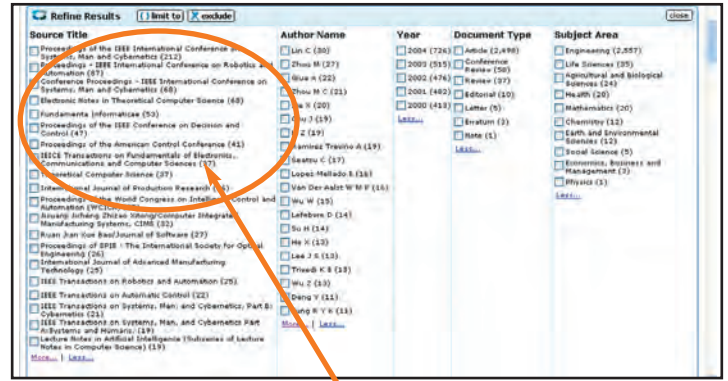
Refine Results  limit to  exclude  close

Source Title
Proceedings of the IEEE International Conference on Systems, Man and Cybernetics (212)
Proceedings - IEEE International Conference on Robotics and Automation (87)
Conference Proceedings - IEEE International Conference on Systems, Man and Cybernetics (68)
Electronic Notes in Theoretical Computer Science (68)
Fundamenta Informaticae (53)
Proceedings of the IEEE Conference on Decision and Control (47)
Proceedings of the American Control Conference (41)
IEICE Transactions on Fundamentals of Electronics, Communications and Computer Sciences (37)
Theoretical Computer Science (37)
International Journal of Production Research (36)
Proceedings of the World Congress on Intelligent Control and Automation (WCICA) (33)
Jisuanji Jicheng Zhizao Xitong/Computer Integrated Manufacturing Systems, CIMS (32)
Ruan Jian Xue Bao/Journal of Software (27)
Proceedings of SPIE - The International Society for Optical Engineering (26)
International Journal of Advanced Manufacturing Technology (25)
IEEE Transactions on Robotics and Automation (25)
IEEE Transactions on Automatic Control (22)
IEEE Transactions on Systems, Man, and Cybernetics, Part B: Cybernetics (21)
IEEE Transactions on Systems, Man, and Cybernetics Part A:Systems and Humans. (19)
Lecture Notes in Artificial Intelligence (Subseries of Lecture Notes in Computer Science) (19)
More... | Less...

Author Name
Lin C (30)
Zhou M (27)
Giua A (22)
Zhou M C (21)
Xie X (20)
Zhu J (19)
Li Z (19)
Ramirez Trevino A (19)
Seatzu C (17)
Lopez Mellado E (16)
Van Der Aalst W M P (16)
Wu W (15)
Lefebvre D (14)
Su H (14)
He X (13)
Lee J S (13)
Trivedi K S (13)
Wu Z (13)
Deng Y (11)
Fung R Y K (11)
More... | Less...

Year
2004 (726)
2003 (515)
2002 (476)
2001 (482)
2000 (413)
Less...

Document Type
Article (2,498)
Conference Review (50)
Review (37)
Editorial (10)
Letter (5)
Erratum (3)
Note (1)
Less...

Subject Area
Engineering (2,557)
Life Sciences (35)
Agricultural and Biological Sciences (24)
Health (20)
Mathematics (20)
Chemistry (12)
Earth and Environmental Sciences (12)
Social Science (5)
Economics, Business and Management (3)
Physics (1)
Less...